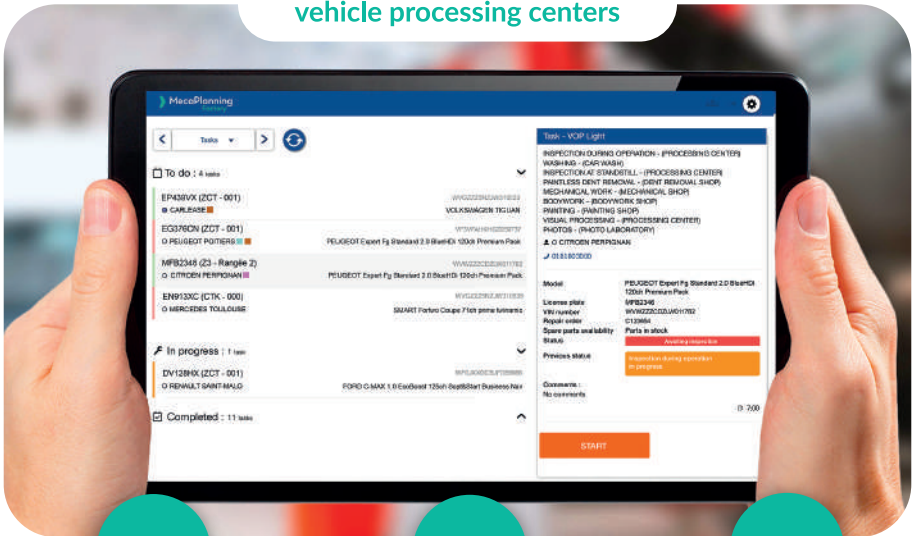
vehicle processing centers

MecaPlanning Centers

Tasks

To do : 4 tasks

EP438VX (ZCT - 001)
CARLEASE
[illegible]
VOLKSWAGEN TIGUAN

EG376CN (ZCT - 001)
PEUGEOT POITIERS
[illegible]
PEUGEOT Expert Fg Standard 2.0 BlueHDi 120ch Premium Pack

MFB2346 (Z3 - Rangée 2)
CITROEN PERPIGNAN
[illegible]
PEUGEOT Expert Fg Standard 2.0 BlueHDi 120ch Premium Pack

EN913XC (CTK - 000)
MERCEDES TOULOUSE
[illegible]
SMART Fortwo Coupe 71ch prime turbomatic

In progress : 1 task

DV128HX (ZCT - 001)
RENAULT SAINT-MALO
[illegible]
FORD C-MAX 1.0 EcoBoost 125ch Stop&Start Business Nav

Completed : 11 tasks

Task - VOIP Light

INSPECTION DURING OPERATION - (PROCESSING CENTER)
WASHING - (CAR WASH)
INSPECTION AT STANDSTILL - (PROCESSING CENTER)
PAINTLESS DENT REMOVAL - (DENT REMOVAL SHOP)
MECHANICAL WORK - (MECHANICAL SHOP)
BODYWORK - (BODYWORK SHOP)
PAINTING - (PAINTING SHOP)
VISUAL PROCESSING - (PROCESSING CENTER)
PHOTOS - (PHOTO LABORATORY)
CITROEN PERPIGNAN
0181803500

Model: PEUGEOT Expert Fg Standard 2.0 BlueHDi 120ch Premium Pack
License plate: MFB2346
VIN number: WVWZZZCDZUA011762
Repair order: C139664
Spare parts availability: Parts in stock
Status: Awaiting inspection
Previous status: Inspection during operation in progress

Comments :
No comments

0: 7:00

START